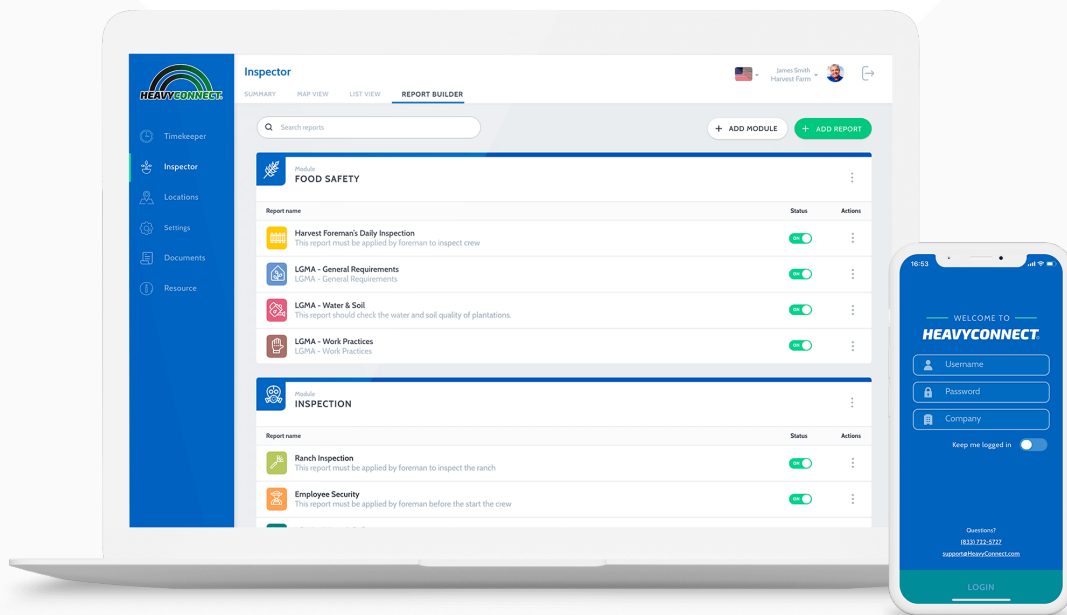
HEAVYCONNECT

Timekeeper
Inspector
Locations
Settings
Documents
Resource

Inspector
SUMMARY MAP VIEW LIST VIEW REPORT BUILDER

James Smith
Harvest Farm

Search reports
+ ADD MODULE
+ ADD REPORT

Module
FOOD SAFETY

| Report name | Status | Actions |
|---|---|---|
| Harvest Foreman's Daily Inspection<br>This report must be applied by foreman to inspect crew | ON | |
| LGMA - General Requirements<br>LGMA - General Requirements | ON | |
| LGMA - Water & Soil<br>This report should check the water and soil quality of plantations. | ON | |
| LGMA - Work Practices<br>LGMA - Work Practices | ON | |

Module
INSPECTION

| Report name | Status | Actions |
|---|---|---|
| Ranch Inspection<br>This report must be applied by foreman to inspect the ranch | ON | |
| Employee Security<br>This report must be applied by foreman before the start the crew | ON | |

16:53

WELCOME TO
HEAVYCONNECT
Username
Password
Company
Keep me logged in

Questions?
(833) 722-5727
support@HeavyConnect.com

LOGIN